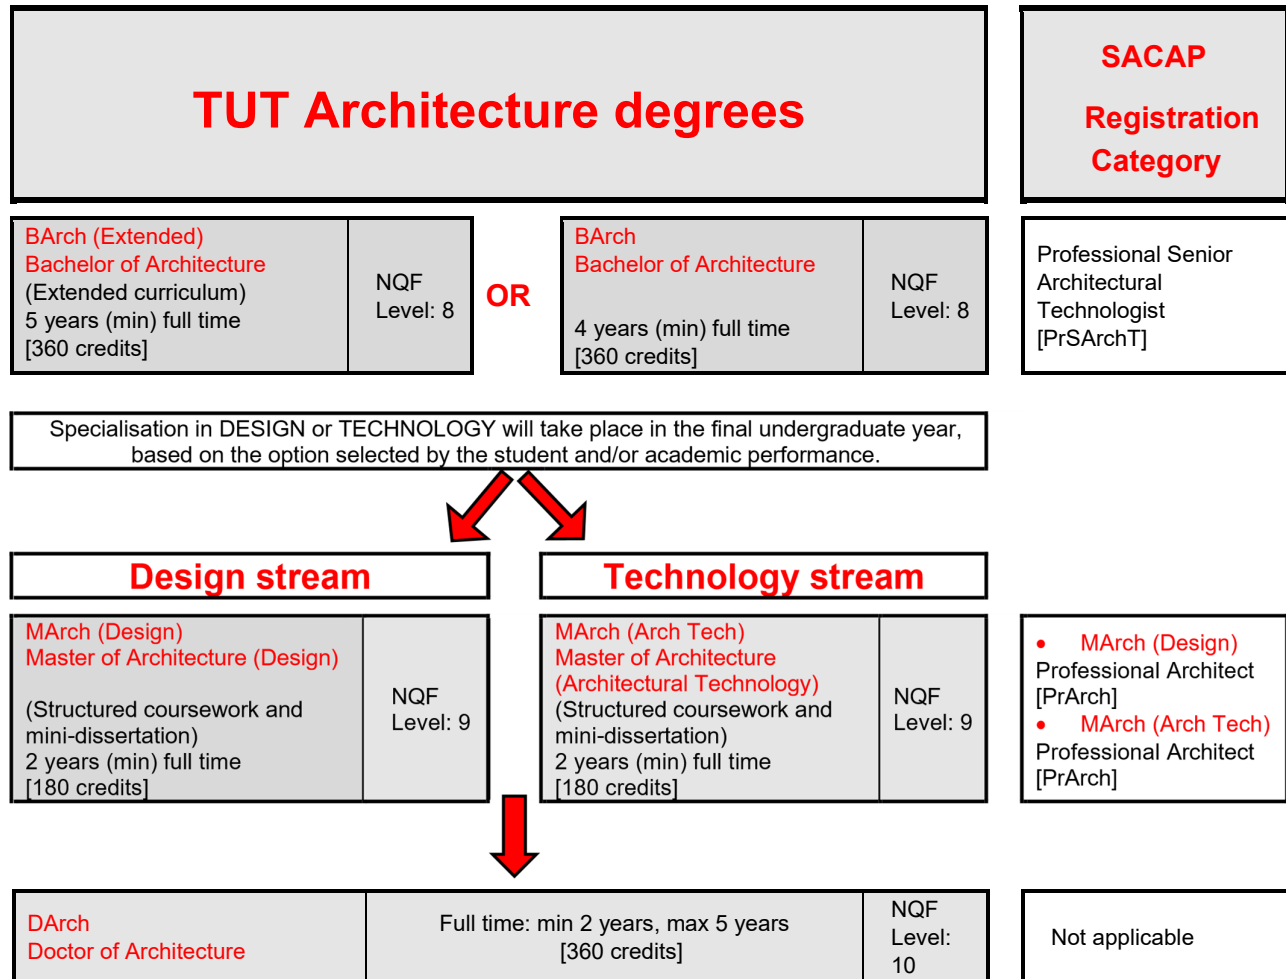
TUT Architecture degrees

SACAP Registration Category

BArch (Extended)
Bachelor of Architecture
(Extended curriculum)
5 years (min) full time
[360 credits]

NQF Level: 8

OR

BArch
Bachelor of Architecture
4 years (min) full time
[360 credits]

NQF Level: 8

Professional Senior Architectural Technologist [PrSArchT]

Specialisation in DESIGN or TECHNOLOGY will take place in the final undergraduate year, based on the option selected by the student and/or academic performance.

Design stream

Technology stream

MArch (Design)
Master of Architecture (Design)
(Structured coursework and mini-dissertation)
2 years (min) full time
[180 credits]

NQF Level: 9

MArch (Arch Tech)
Master of Architecture (Architectural Technology)
(Structured coursework and mini-dissertation)
2 years (min) full time
[180 credits]

NQF Level: 9

• MArch (Design)
Professional Architect [PrArch]
• MArch (Arch Tech)
Professional Architect [PrArch]

DArch
Doctor of Architecture

Full time: min 2 years, max 5 years
[360 credits]

NQF Level: 10

Not applicable